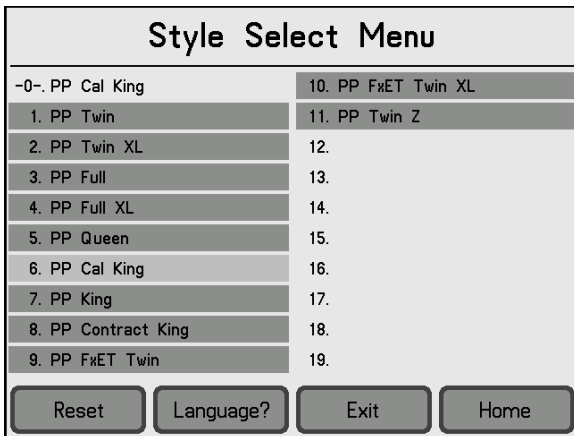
Style Select Menu

-0-. PP Cal King
1. PP Twin
2. PP Twin XL
3. PP Full
4. PP Full XL
5. PP Queen
6. PP Cal King
7. PP King
8. PP Contract King
9. PP FxET Twin

10. PP FxET Twin XL
11. PP Twin Z
12.
13.
14.
15.
16.
17.
18.
19.

Reset
Language?
Exit
Home